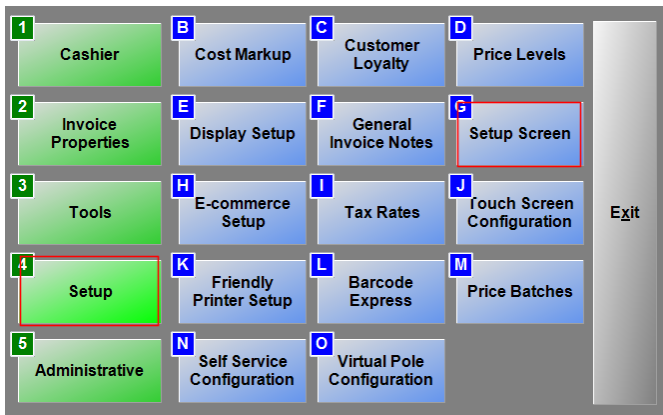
1
Cashier

B
Cost Markup

C
Customer Loyalty

D
Price Levels

2
Invoice Properties

E
Display Setup

F
General Invoice Notes

G
Setup Screen

3
Tools

H
E-commerce Setup

I
Tax Rates

J
Touch Screen Configuration

4
Setup

K
Friendly Printer Setup

L
Barcode Express

M
Price Batches

5
Administrative

N
Self Service Configuration

O
Virtual Pole Configuration

Exit